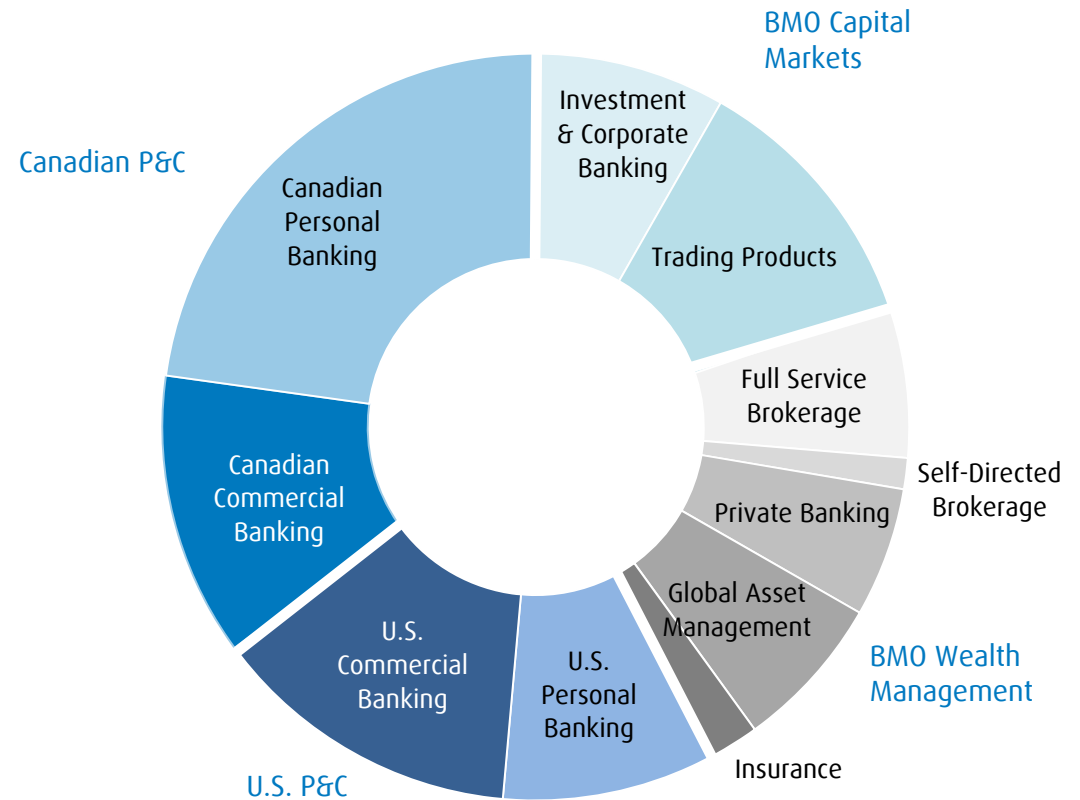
BMO Capital Markets

Investment & Corporate Banking

Trading Products

Canadian P&C

Canadian Personal Banking

Full Service Brokerage

Self-Directed Brokerage

Canadian Commercial Banking

Private Banking

Global Asset Management

U.S. Commercial Banking

U.S. Personal Banking

BMO Wealth Management

Insurance

U.S. P&C